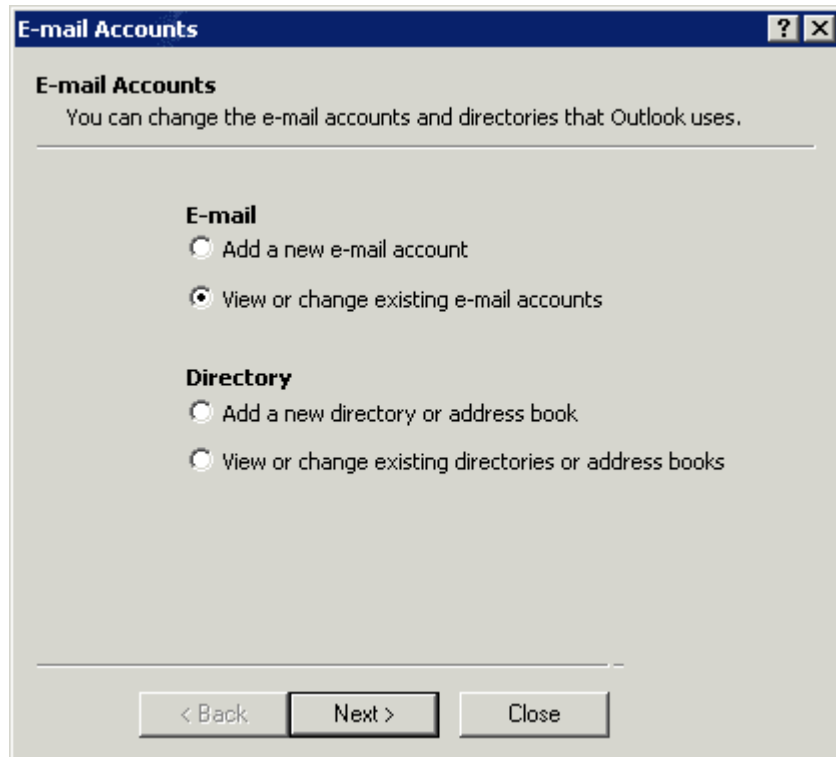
E-mail Accounts

?

E-mail Accounts
You can change the e-mail accounts and directories that Outlook uses.

E-mail
Add a new e-mail account
View or change existing e-mail accounts

Directory
Add a new directory or address book
View or change existing directories or address books

< Back
Next >
Close